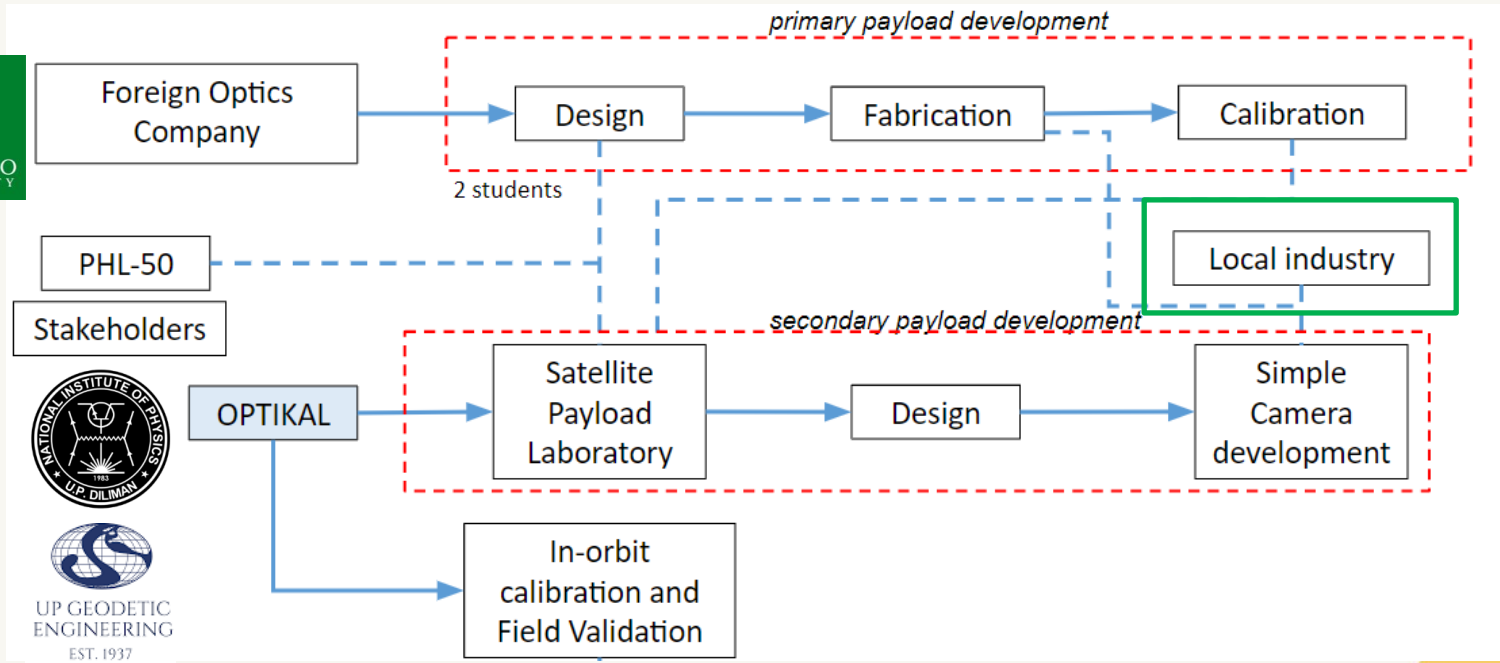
primary payload development

Foreign Optics Company

Design

Fabrication

Calibration

2 students

PHL-50

Local industry

Stakeholders

secondary payload development

NATIONAL INSTITUTE OF PHYSICS
1983
U.P. DILIMAN

OPTIKAL

Satellite Payload Laboratory

Design

Simple Camera development

In-orbit calibration and Field Validation

UP GEODETIC ENGINEERING
EST. 1937